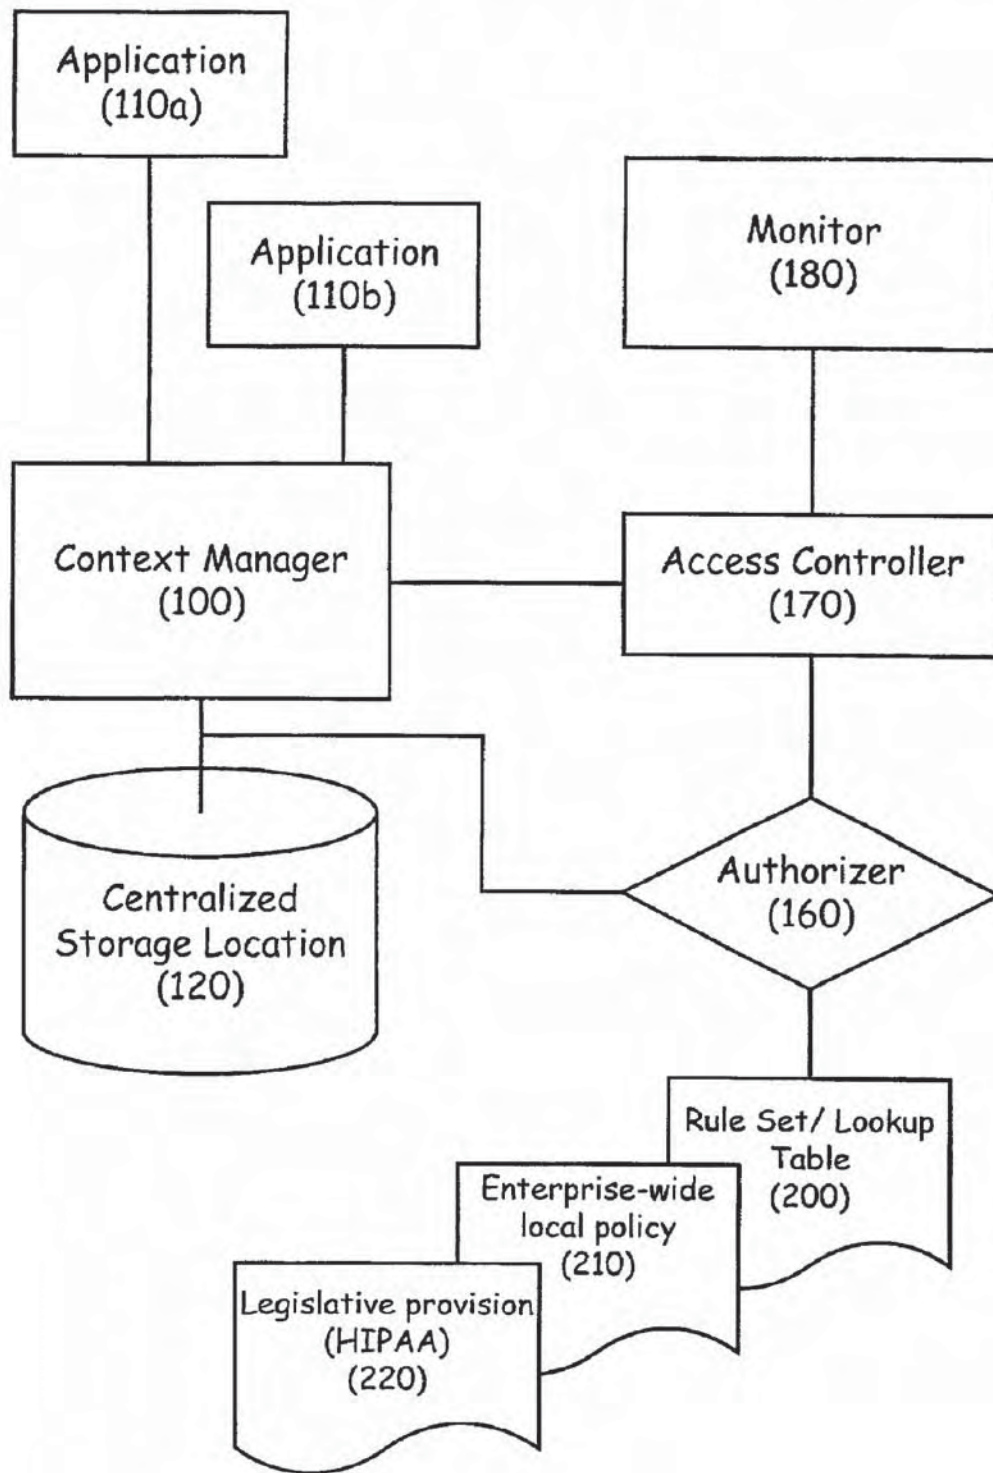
Application
(110a)

Application
(110b)

Monitor
(180)

Context Manager
(100)

Access Controller
(170)

Centralized
Storage Location
(120)

Authorizer
(160)

Rule Set/ Lookup
Table
(200)

Enterprise-wide
local policy
(210)

Legislative provision
(HIPAA)
(220)